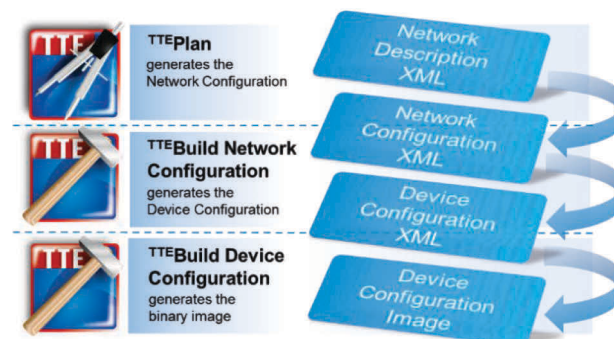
TTE

$^{TTE}$Plan
generates the Network Configuration

Network Description XML

TTE

$^{TTE}$Build Network Configuration
generates the Device Configuration

Network Configuration XML

Device Configuration XML

TTE

$^{TTE}$Build Device Configuration
generates the binary image

Device Configuration Image